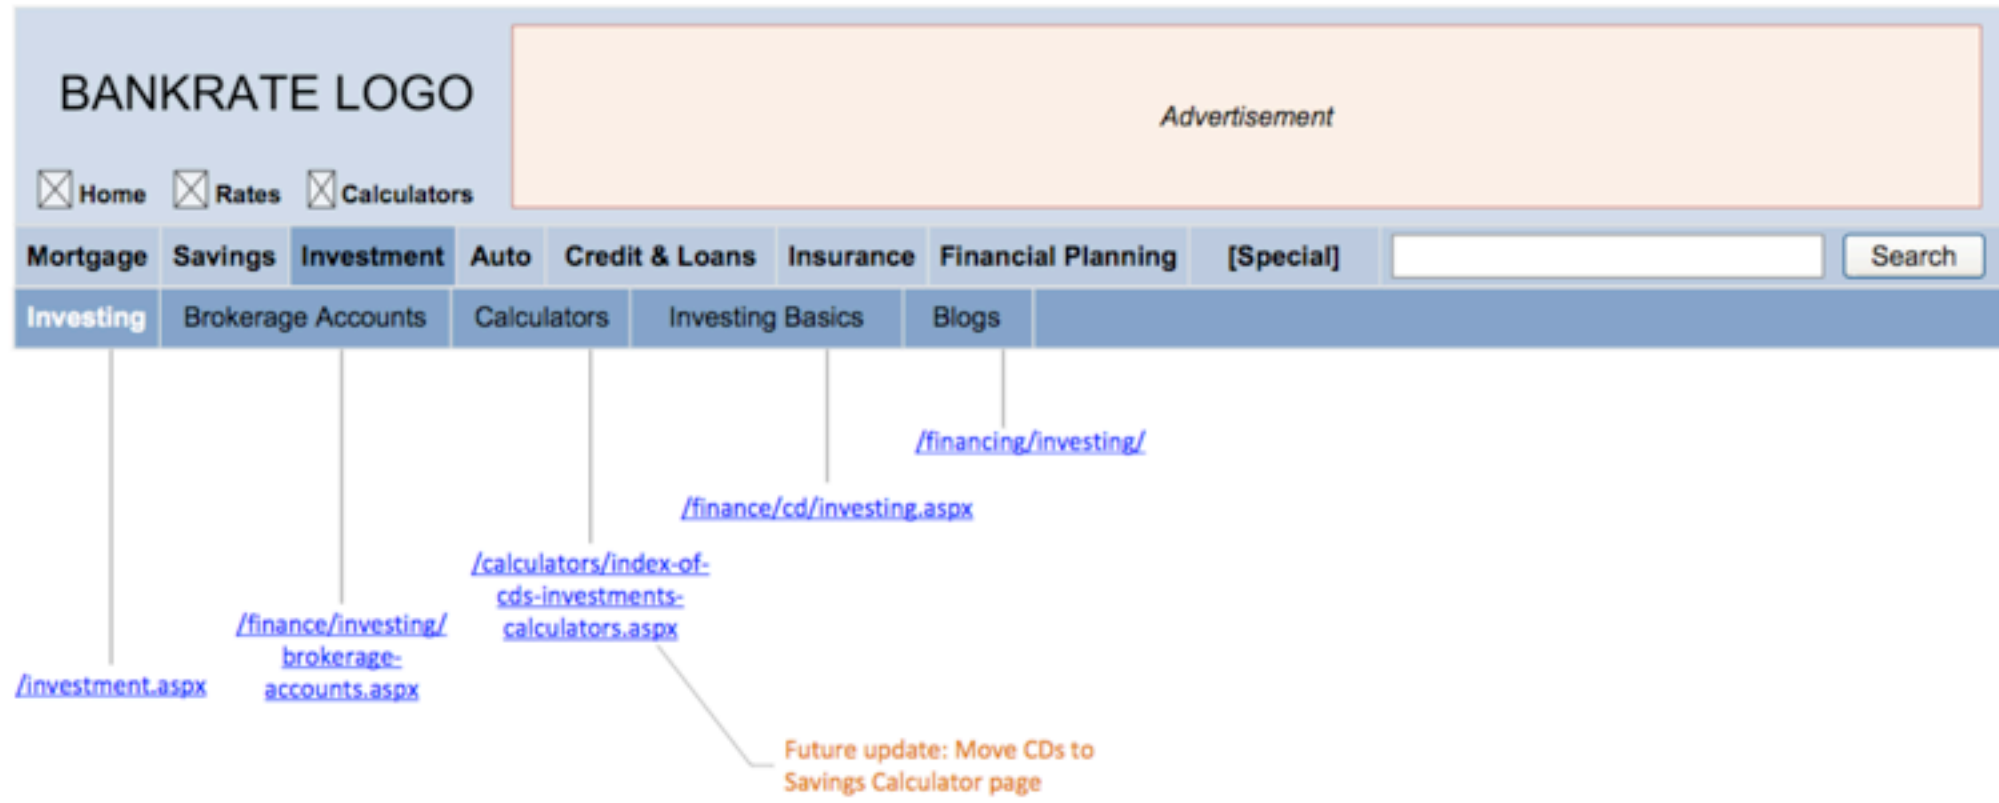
BANKRATE LOGO

Advertisement

Home Rates Calculators

Mortgage Savings Investment Auto Credit & Loans Insurance Financial Planning [Special] Search

Investing Brokerage Accounts Calculators Investing Basics Blogs

/financing/investing/

/finance/cd/investing.aspx

/calculators/index-of-cds-investments-calculators.aspx

/finance/investing/brokerage-accounts.aspx

/investment.aspx

Future update: Move CDs to Savings Calculator page